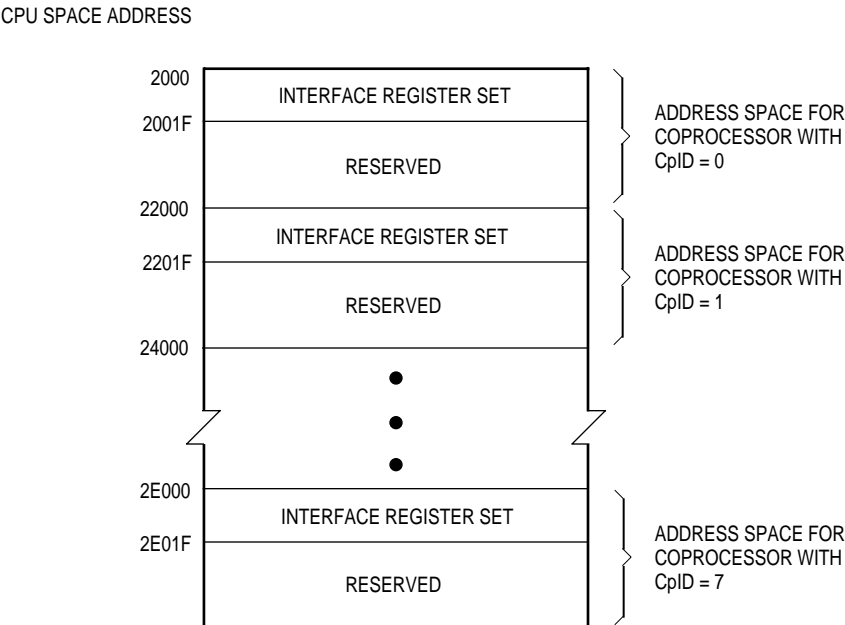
CPU SPACE ADDRESS

2000
INTERFACE REGISTER SET
2001F
RESERVED
ADDRESS SPACE FOR COPROCESSOR WITH CpID = 0

22000
INTERFACE REGISTER SET
2201F
RESERVED
ADDRESS SPACE FOR COPROCESSOR WITH CpID = 1

24000

2E000
INTERFACE REGISTER SET
2E01F
RESERVED
ADDRESS SPACE FOR COPROCESSOR WITH CpID = 7